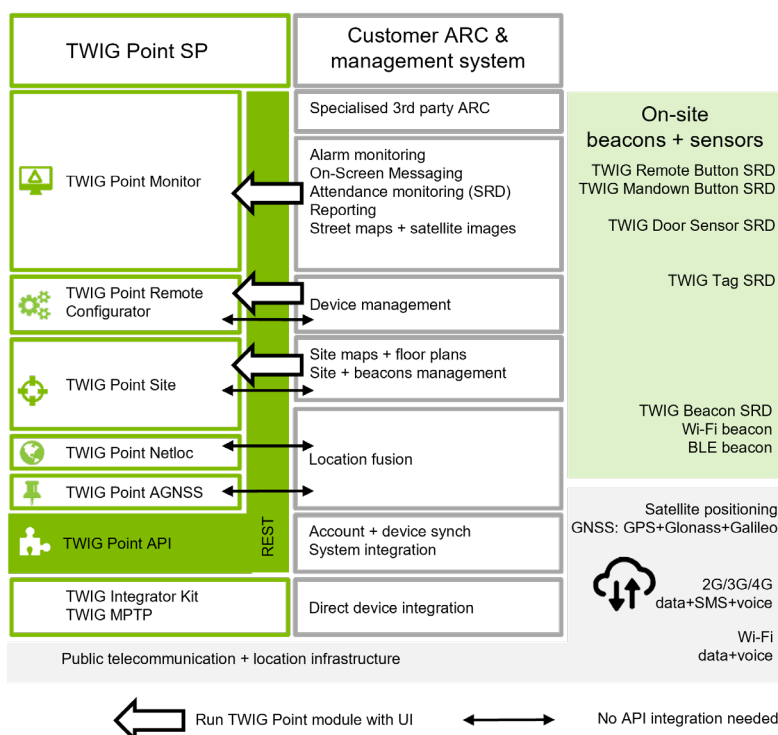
TWIG Point SP

Customer ARC & management system

Specialised 3rd party ARC

On-site beacons + sensors

TWIG Point Monitor

Alarm monitoring
On-Screen Messaging
Attendance monitoring (SRD)
Reporting
Street maps + satellite images

TWIG Remote Button SRD
TWIG Mandown Button SRD

TWIG Door Sensor SRD

TWIG Tag SRD

TWIG Point Remote Configurator

Device management

TWIG Point Site

Site maps + floor plans
Site + beacons management

TWIG Beacon SRD
Wi-Fi beacon
BLE beacon

TWIG Point Netloc

Location fusion

TWIG Point AGNSS

Satellite positioning
GNSS: GPS+Glonass+Galileo

TWIG Point API

REST

Account + device synch
System integration

2G/3G/4G
data+SMS+voice

TWIG Integrator Kit
TWIG MPTP

Direct device integration

Wi-Fi
data+voice

Public telecommunication + location infrastructure

Run TWIG Point module with UI

No API integration needed